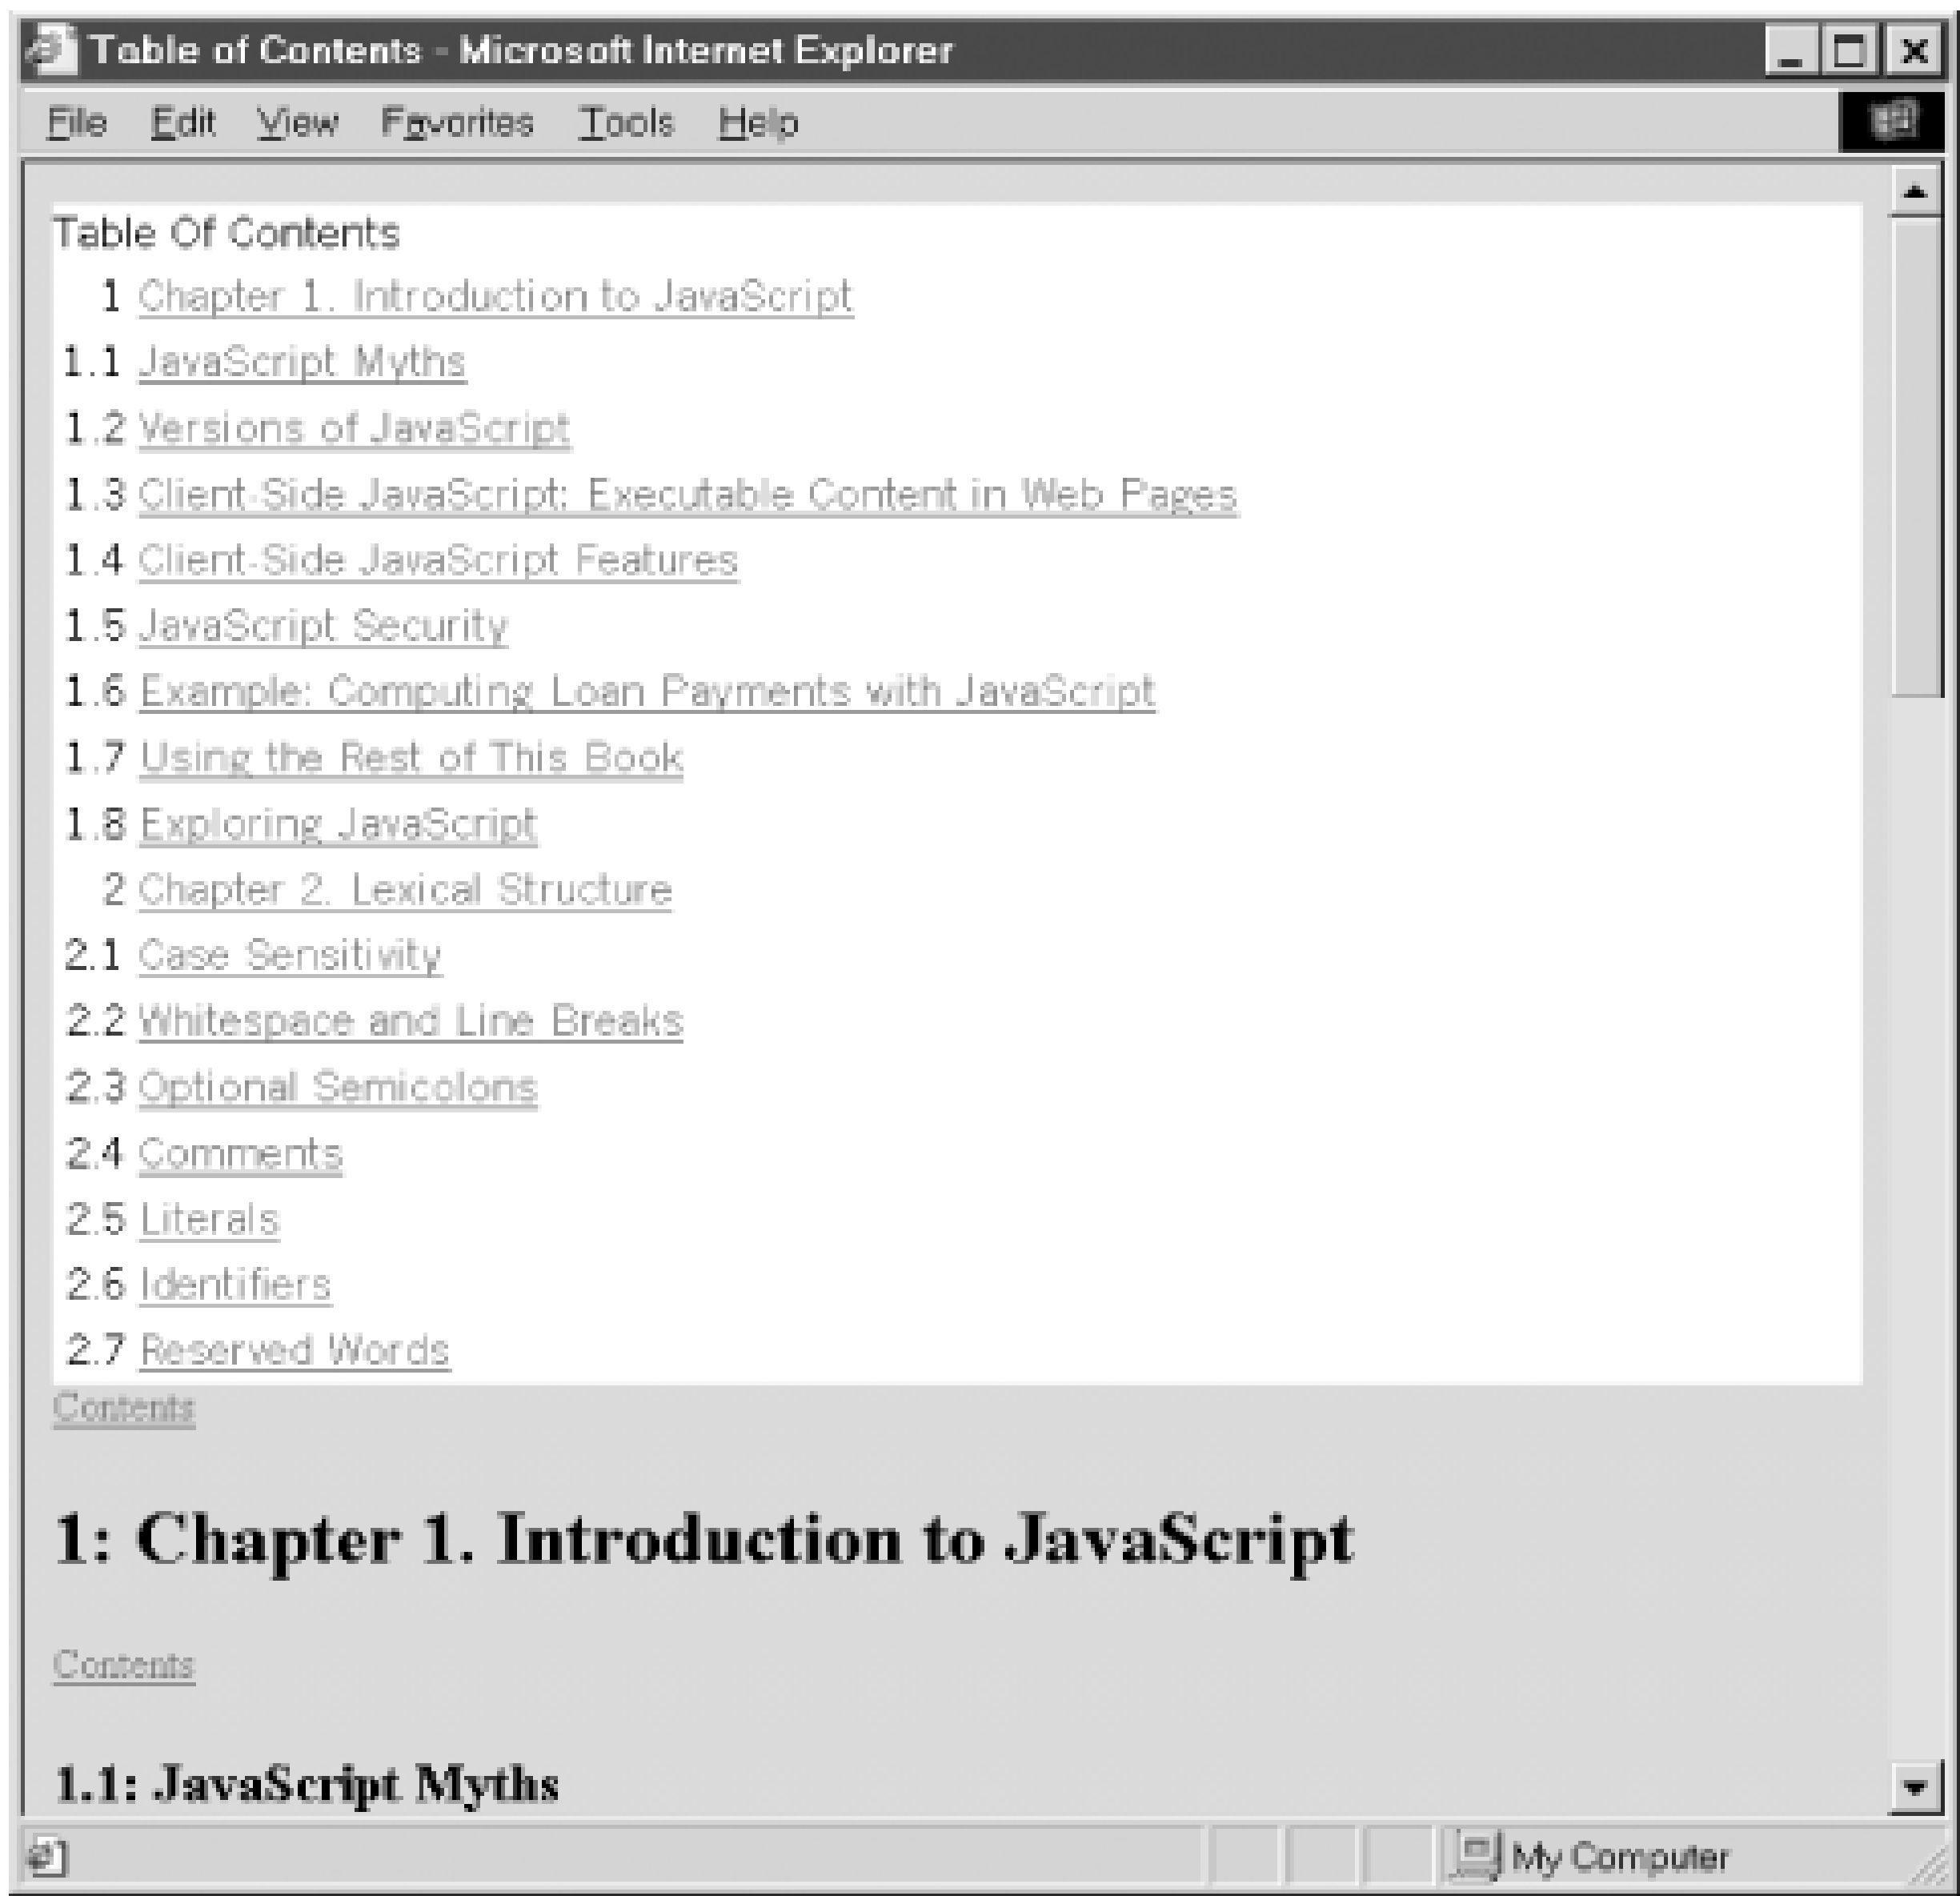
Table of Contents - Microsoft Internet Explorer

File Edit View Favorites Tools Help

Table Of Contents

1 Chapter 1. Introduction to JavaScript
1.1 JavaScript Myths
1.2 Versions of JavaScript
1.3 Client-Side JavaScript: Executable Content in Web Pages
1.4 Client-Side JavaScript Features
1.5 JavaScript Security
1.6 Example: Computing Loan Payments with JavaScript
1.7 Using the Rest of This Book
1.8 Exploring JavaScript
2 Chapter 2. Lexical Structure
2.1 Case Sensitivity
2.2 Whitespace and Line Breaks
2.3 Optional Semicolons
2.4 Comments
2.5 Literals
2.6 Identifiers
2.7 Reserved Words

Contents

1: Chapter 1. Introduction to JavaScript

Contents

1.1: JavaScript Myths

My Computer